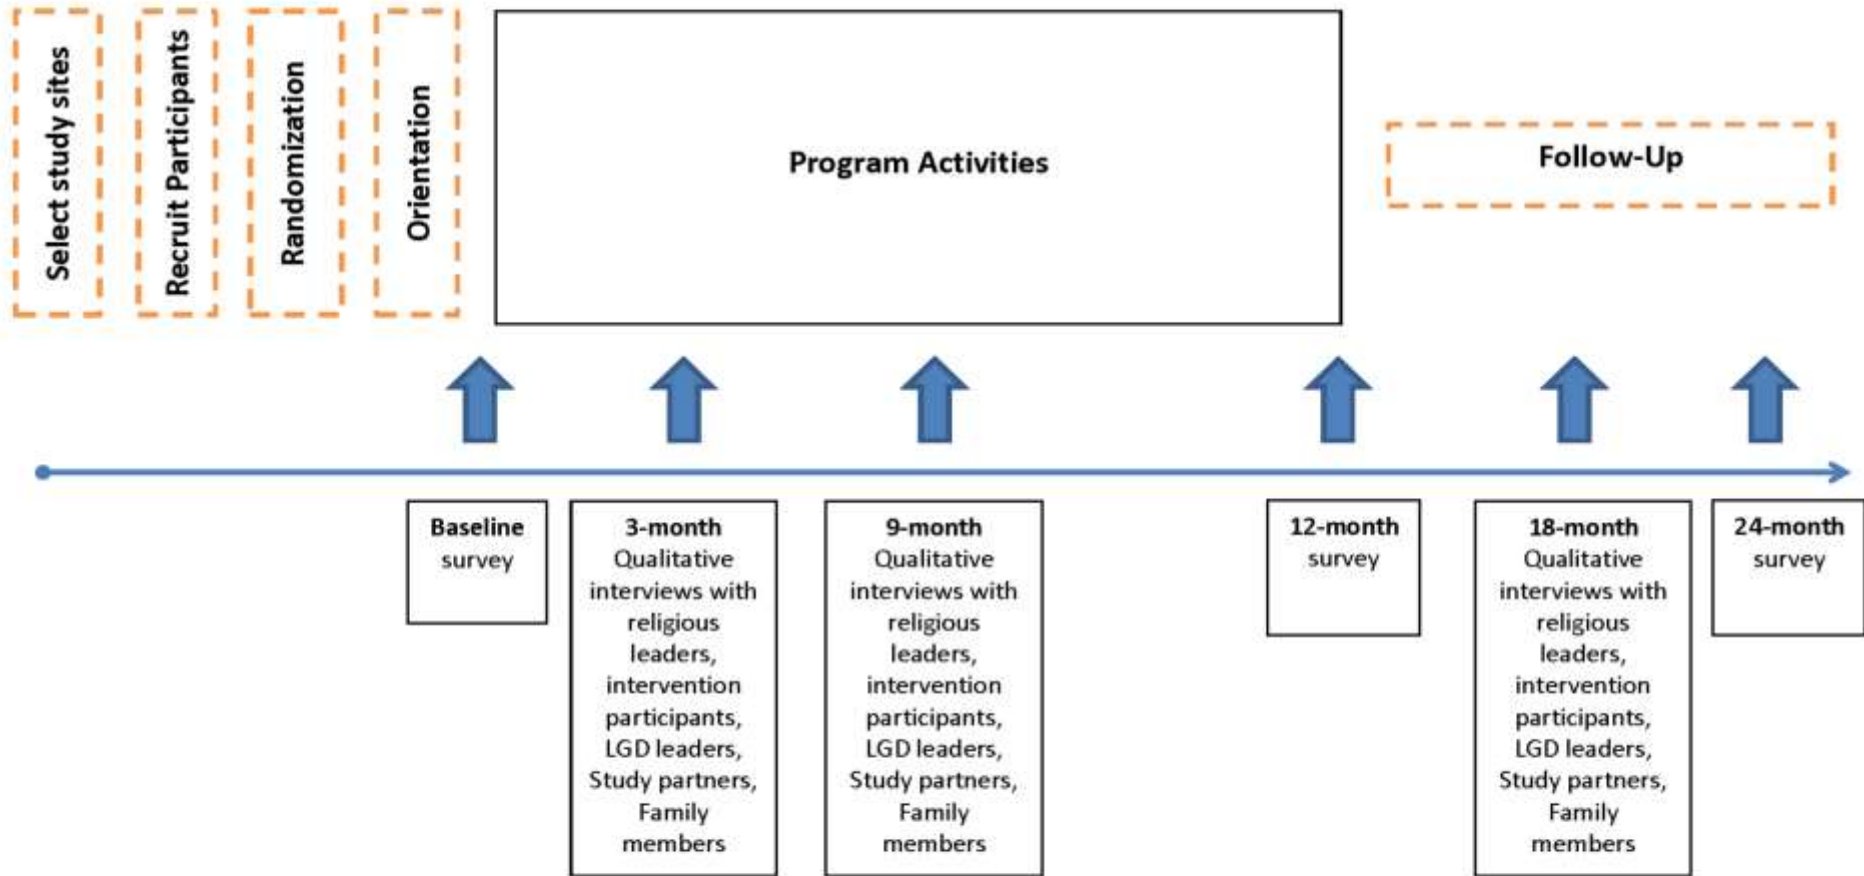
Select study sites

Recruit Participants

Randomization

Orientation

Program Activities

Follow-Up

**Baseline** survey

**3-month** Qualitative interviews with religious leaders, intervention participants, LGD leaders, Study partners, Family members

**9-month** Qualitative interviews with religious leaders, intervention participants, LGD leaders, Study partners, Family members

**12-month** survey

**18-month** Qualitative interviews with religious leaders, intervention participants, LGD leaders, Study partners, Family members

**24-month** survey